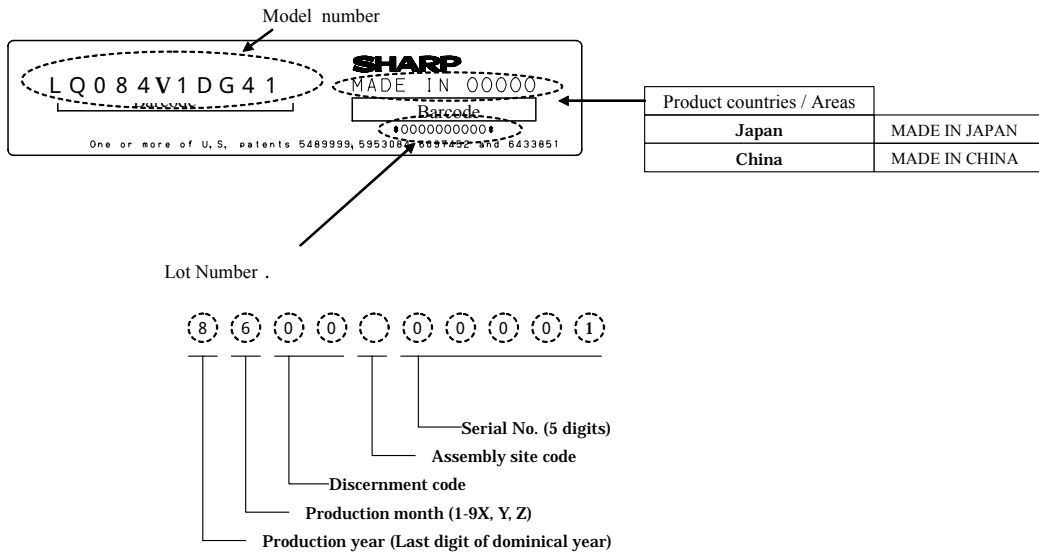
Model number

LQ084V1DG41

Barcode

SHARP

MADE IN 00000

Barcode

*0000000000*

One or more of U,S, patents 5489999, 5953084, 6091452 and 6433851

| Product countries / Areas | |
|---|---|
| Japan | MADE IN JAPAN |
| China | MADE IN CHINA |

Lot Number .

8 6 0 0 0 0 0 0 1

Serial No. (5 digits)

Assembly site code

Discernment code

Production month (1-9X, Y, Z)

Production year (Last digit of dominical year)